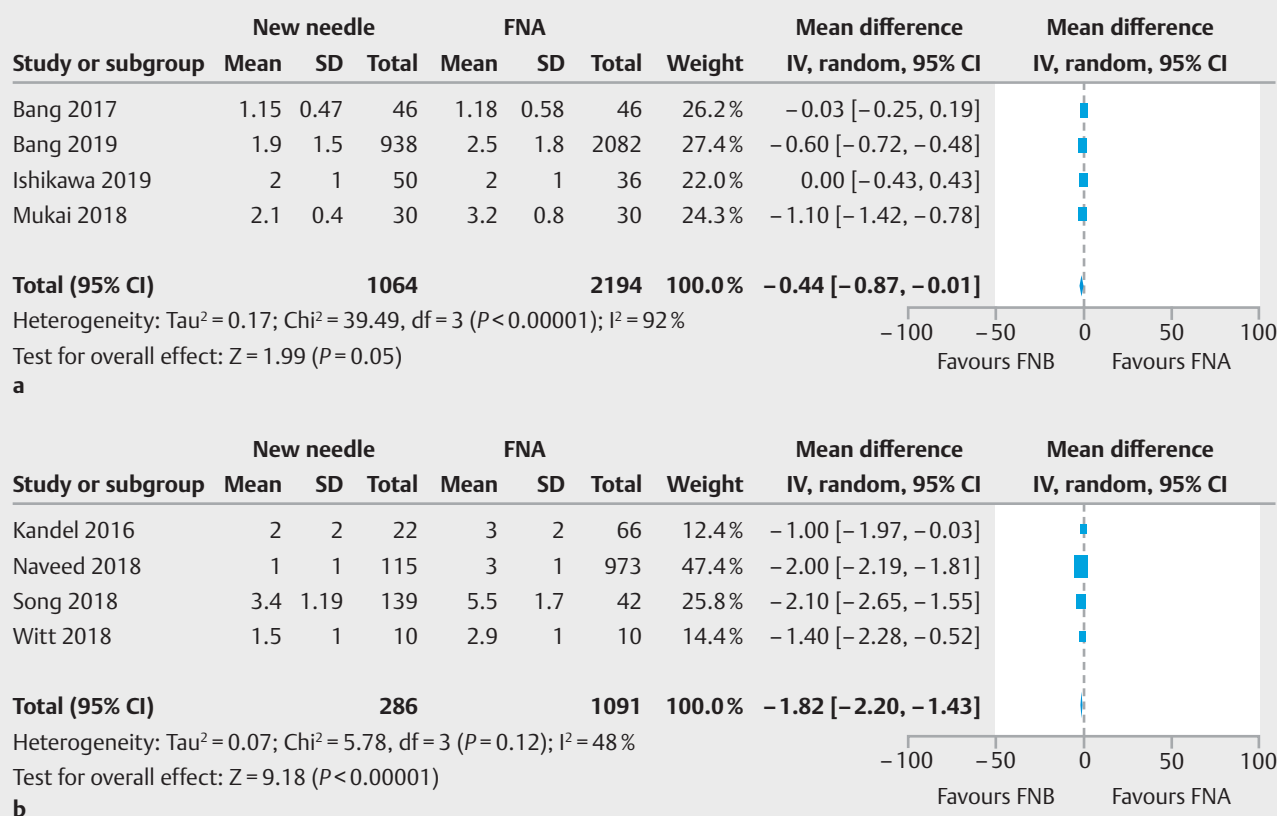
| Study or subgroup | New needle Mean | New needle SD | New needle Total | FNA Mean | FNA SD | FNA Total | Weight | Mean difference IV, random, 95% CI | Mean difference IV, random, 95% CI |
|---|---|---|---|---|---|---|---|---|---|
| Bang 2017 | 1.15 | 0.47 | 46 | 1.18 | 0.58 | 46 | 26.2% | −0.03 [−0.25, 0.19] | |
| Bang 2019 | 1.9 | 1.5 | 938 | 2.5 | 1.8 | 2082 | 27.4% | −0.60 [−0.72, −0.48] | |
| Ishikawa 2019 | 2 | 1 | 50 | 2 | 1 | 36 | 22.0% | 0.00 [−0.43, 0.43] | |
| Mukai 2018 | 2.1 | 0.4 | 30 | 3.2 | 0.8 | 30 | 24.3% | −1.10 [−1.42, −0.78] | |
| **Total (95% CI)** | | | **1064** | | | **2194** | **100.0%** | **−0.44 [−0.87, −0.01]** | |

Heterogeneity: Tau² = 0.17; Chi² = 39.49, df = 3 (*P* < 0.00001); I² = 92%

Test for overall effect: Z = 1.99 (*P* = 0.05)

−100 −50 0 50 100

Favours FNB Favours FNA

a

| Study or subgroup | New needle Mean | New needle SD | New needle Total | FNA Mean | FNA SD | FNA Total | Weight | Mean difference IV, random, 95% CI | Mean difference IV, random, 95% CI |
|---|---|---|---|---|---|---|---|---|---|
| Kandel 2016 | 2 | 2 | 22 | 3 | 2 | 66 | 12.4% | −1.00 [−1.97, −0.03] | |
| Naveed 2018 | 1 | 1 | 115 | 3 | 1 | 973 | 47.4% | −2.00 [−2.19, −1.81] | |
| Song 2018 | 3.4 | 1.19 | 139 | 5.5 | 1.7 | 42 | 25.8% | −2.10 [−2.65, −1.55] | |
| Witt 2018 | 1.5 | 1 | 10 | 2.9 | 1 | 10 | 14.4% | −1.40 [−2.28, −0.52] | |
| **Total (95% CI)** | | | **286** | | | **1091** | **100.0%** | **−1.82 [−2.20, −1.43]** | |

Heterogeneity: Tau² = 0.07; Chi² = 5.78, df = 3 (*P* = 0.12); I² = 48%

Test for overall effect: Z = 9.18 (*P* < 0.00001)

−100 −50 0 50 100

Favours FNB Favours FNA

b